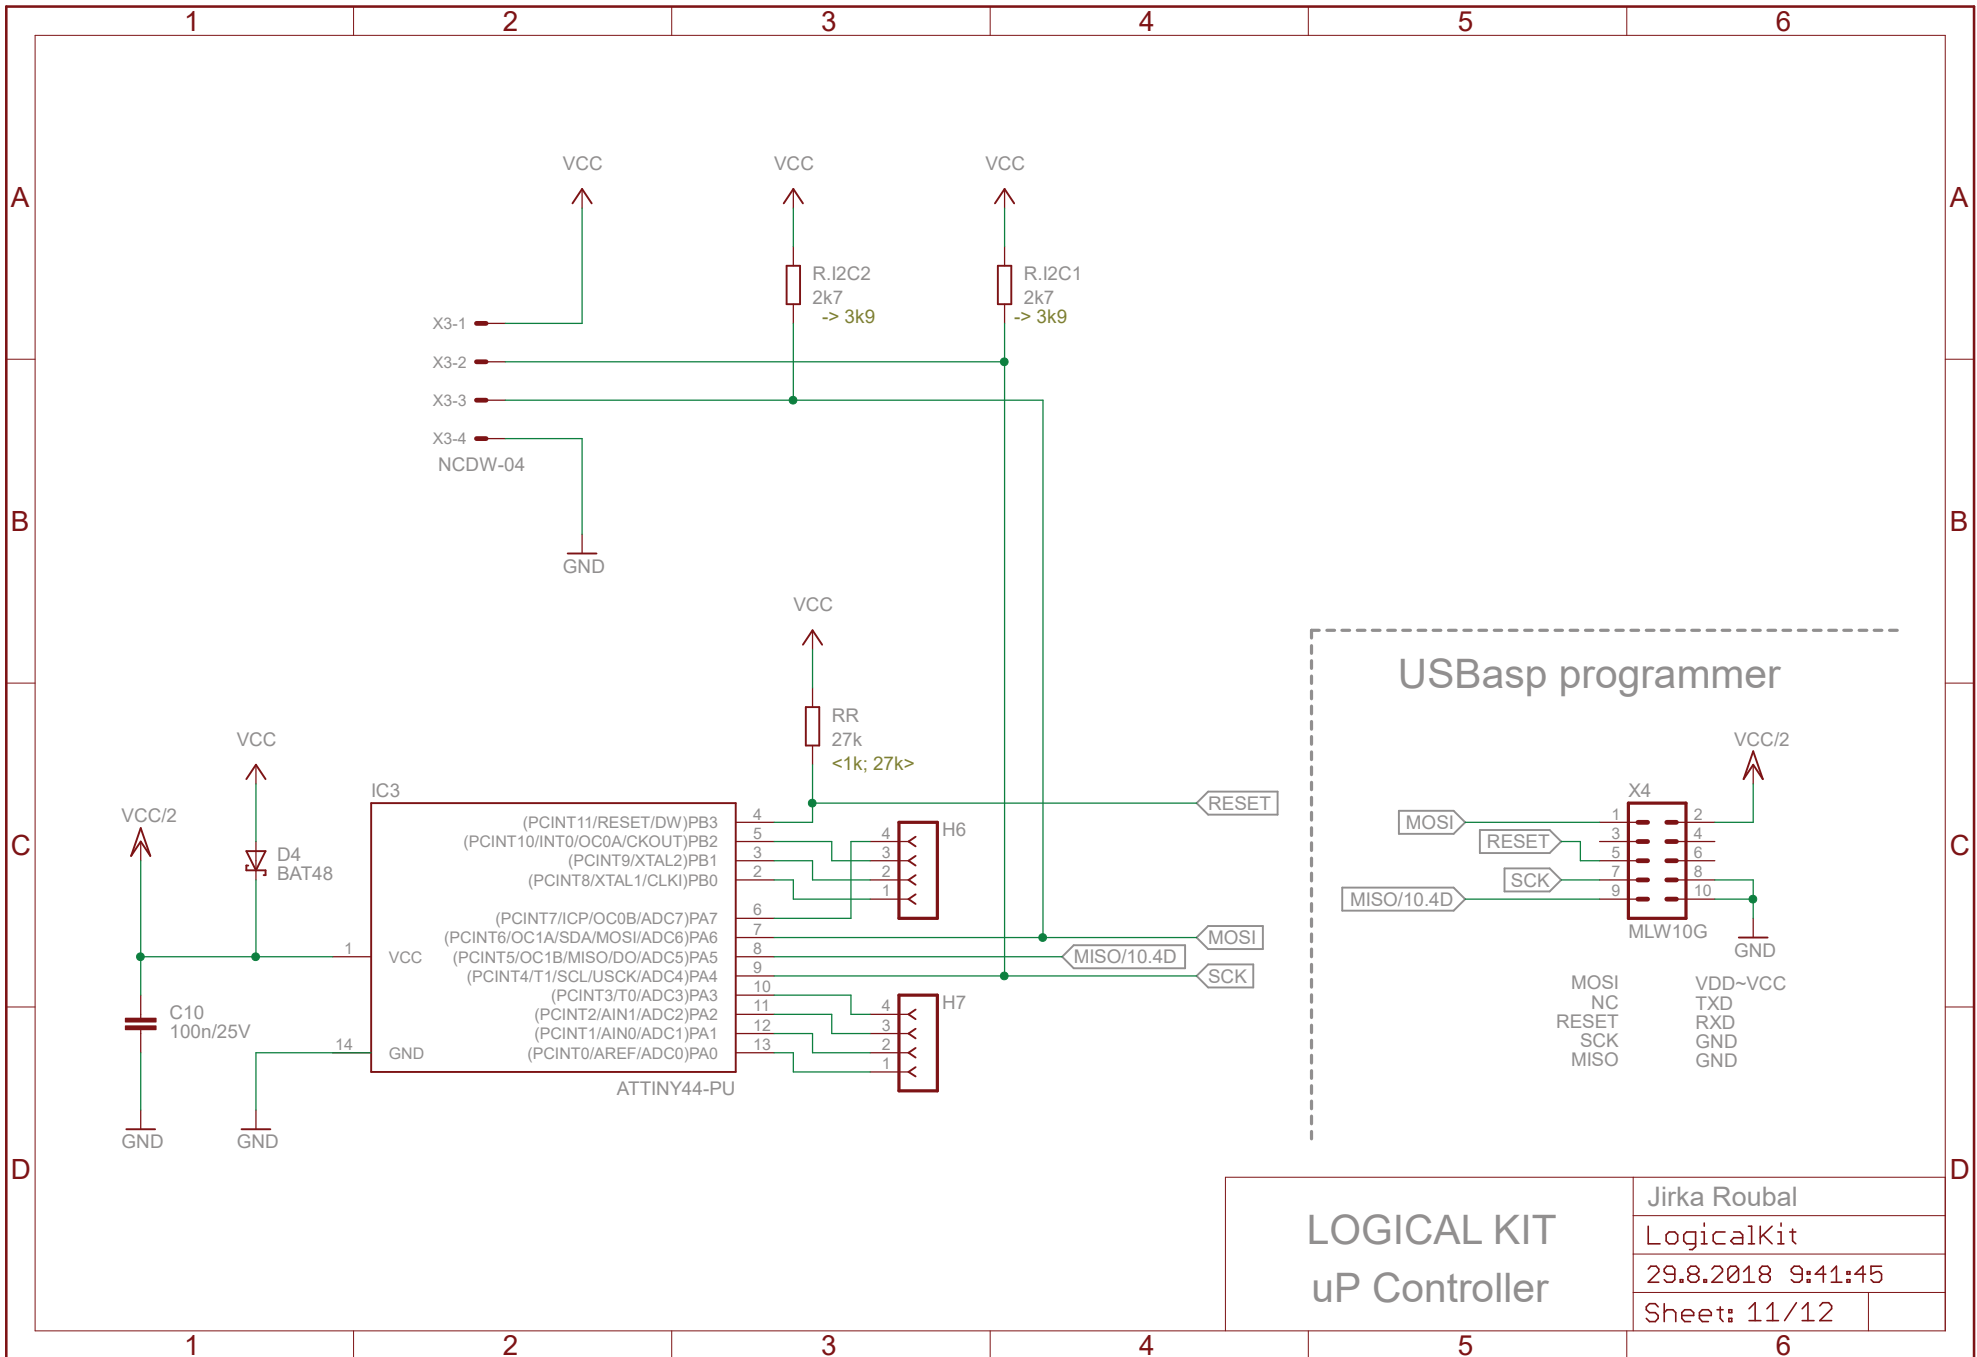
1 2 3 4 5 6

A

VCC VCC VCC

R.I2C2
2k7
-> 3k9

R.I2C1
2k7
-> 3k9

X3-1
X3-2
X3-3
X3-4
NCDW-04

B

GND

VCC

RR
27k
<1k; 27k>

USBasp programmer

VCC

VCC/2

IC3

X4

RESET

C

VCC/2

D4
BAT48

(PCINT11/RESET/DW)PB3 4
(PCINT10/INT0/OC0A/CKOUT)PB2 5
(PCINT9/XTAL2)PB1 3
(PCINT8/XTAL1/CLKI)PB0 2
(PCINT7/ICP/OC0B/ADC7)PA7 6
(PCINT6/OC1A/SDA/MOSI/ADC6)PA6 7
(PCINT5/OC1B/MISO/DO/ADC5)PA5 8
(PCINT4/T1/SCL/USCK/ADC4)PA4 9
(PCINT3/T0/ADC3)PA3 10
(PCINT2/AIN1/ADC2)PA2 11
(PCINT1/AIN0/ADC1)PA1 12
(PCINT0/AREF/ADC0)PA0 13

1 VCC
14 GND

H6
4 3 2 1

H7
4 3 2 1

MOSI
MISO/10.4D
SCK

MOSI 1 2
RESET 3 4
5 6
SCK 7 8
MISO/10.4D 9 10

MLW10G

GND

MOSI VDD~VCC
NC TXD
RESET RXD
SCK GND
MISO GND

C10
100n/25V

ATTINY44-PU

D

GND GND

LOGICAL KIT
uP Controller

Jirka Roubal
LogicalKit
29.8.2018 9:41:45
Sheet: 11/12

1 2 3 4 5 6